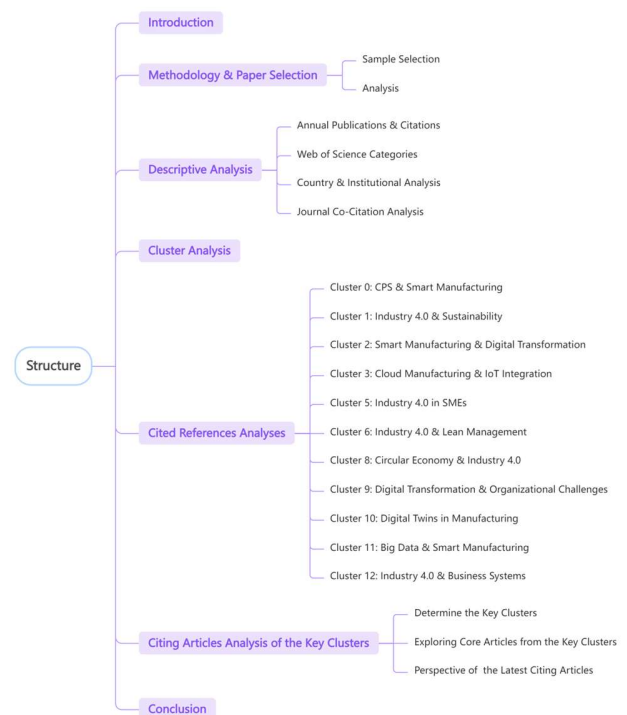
Structure

Introduction

Methodology & Paper Selection

Sample Selection

Analysis

Descriptive Analysis

Annual Publications & Citations

Web of Science Categories

Country & Institutional Analysis

Journal Co-Citation Analysis

Cluster Analysis

Cited References Analyses

Cluster 0: CPS & Smart Manufacturing

Cluster 1: Industry 4.0 & Sustainability

Cluster 2: Smart Manufacturing & Digital Transformation

Cluster 3: Cloud Manufacturing & IoT Integration

Cluster 5: Industry 4.0 in SMEs

Cluster 6: Industry 4.0 & Lean Management

Cluster 8: Circular Economy & Industry 4.0

Cluster 9: Digital Transformation & Organizational Challenges

Cluster 10: Digital Twins in Manufacturing

Cluster 11: Big Data & Smart Manufacturing

Cluster 12: Industry 4.0 & Business Systems

Citing Articles Analysis of the Key Clusters

Determine the Key Clusters

Exploring Core Articles from the Key Clusters

Perspective of the Latest Citing Articles

Conclusion